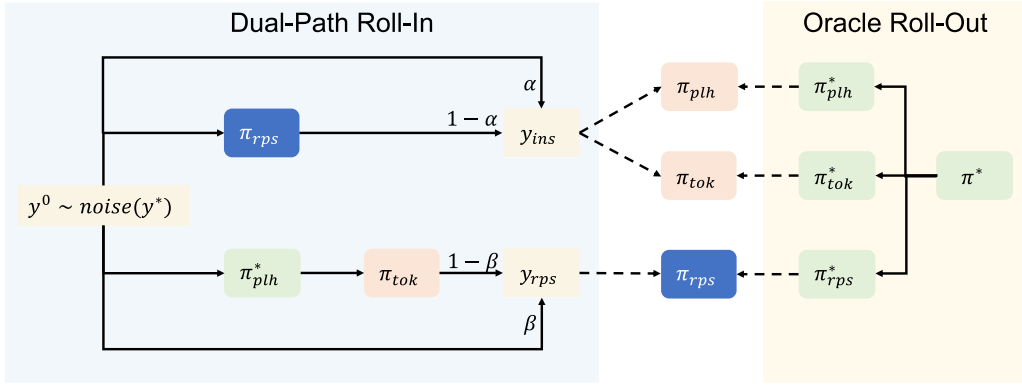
Dual-Path Roll-In

Oracle Roll-Out

$\alpha$

$\pi_{rps}$

$1-\alpha$

$y_{ins}$

$\pi_{plh}$

$\pi^*_{plh}$

$\pi_{tok}$

$\pi^*_{tok}$

$\pi^*$

$y^0 \sim noise(y^*)$

$\pi^*_{plh}$

$\pi_{tok}$

$1-\beta$

$y_{rps}$

$\pi_{rps}$

$\pi^*_{rps}$

$\beta$